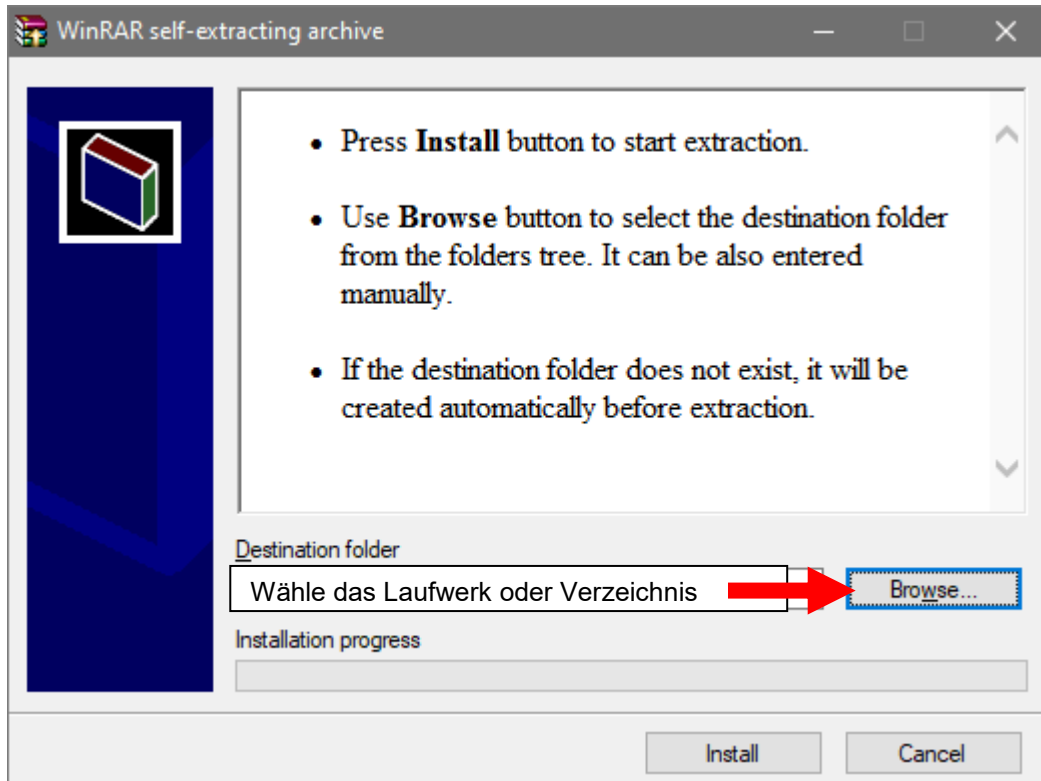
WinRAR self-extracting archive

• Press **Install** button to start extraction.

• Use **Browse** button to select the destination folder from the folders tree. It can be also entered manually.

• If the destination folder does not exist, it will be created automatically before extraction.

Destination folder

Wähle das Laufwerk oder Verzeichnis

Browse...

Installation progress

Install

Cancel